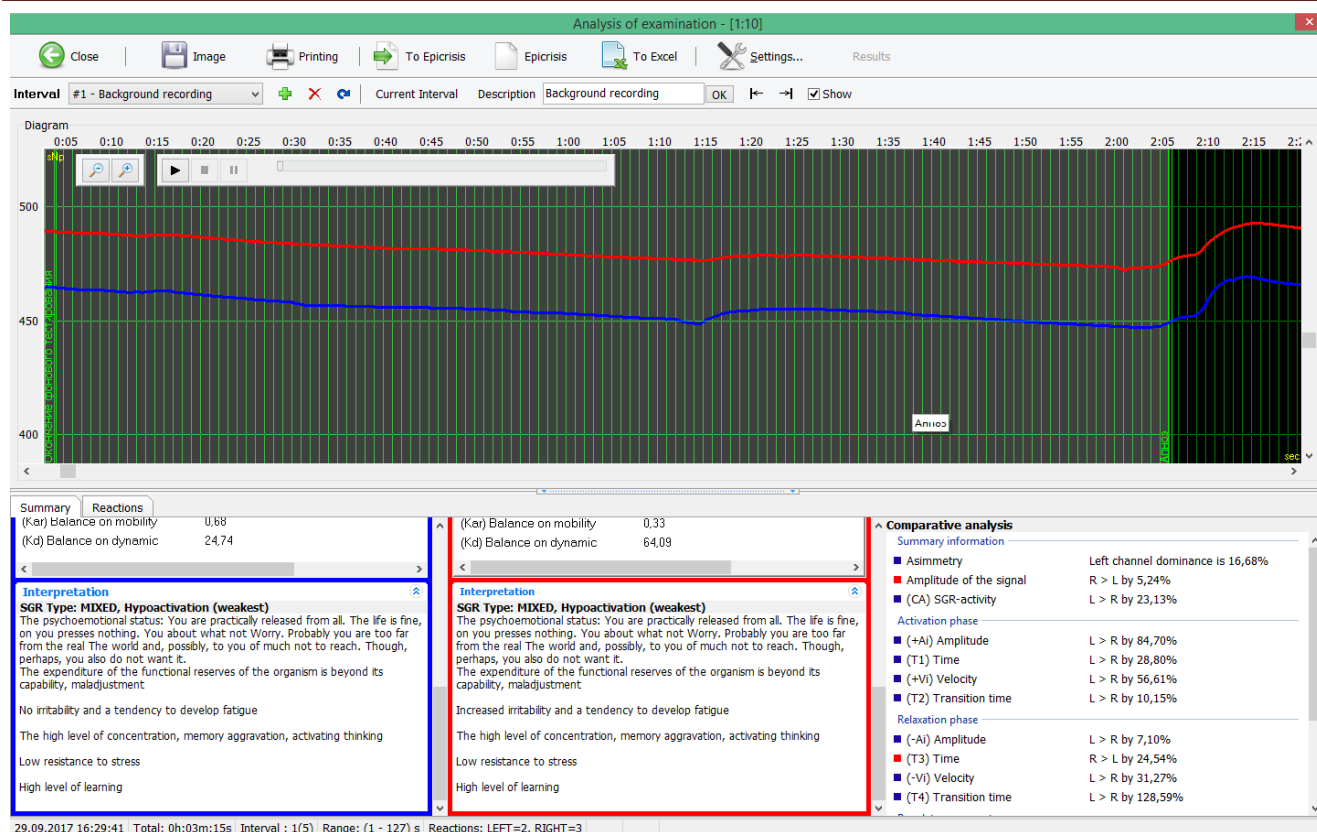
Analysis of examination - [1:10]

Close | Image | Printing | To Epicrisis | Epicrisis | To Excel | Settings... | Results

Interval #1 - Background recording | Current Interval | Description Background recording | OK | Show

Diagram
0:05 0:10 0:15 0:20 0:25 0:30 0:35 0:40 0:45 0:50 0:55 1:00 1:05 1:10 1:15 1:20 1:25 1:30 1:35 1:40 1:45 1:50 1:55 2:00 2:05 2:10 2:15 2:

500
450
400

Окончание фонового тестирования
Апноэ
Апноэ
sec

Summary | Reactions

(Kar) Balance on mobility 0,68
(Kd) Balance on dynamic 24,74

Interpretation
SGR Type: MIXED, Hypoactivation (weakest)
The psychoemotional status: You are practically released from all. The life is fine, on you presses nothing. You about what not Worry. Probably you are too far from the real The world and, possibly, to you of much not to reach. Though, perhaps, you also do not want it.
The expenditure of the functional reserves of the organism is beyond its capability, maladjustment

No irritability and a tendency to develop fatigue

The high level of concentration, memory aggravation, activating thinking

Low resistance to stress

High level of learning

(Kar) Balance on mobility 0,33
(Kd) Balance on dynamic 64,09

Interpretation
SGR Type: MIXED, Hypoactivation (weakest)
The psychoemotional status: You are practically released from all. The life is fine, on you presses nothing. You about what not Worry. Probably you are too far from the real The world and, possibly, to you of much not to reach. Though, perhaps, you also do not want it.
The expenditure of the functional reserves of the organism is beyond its capability, maladjustment

Increased irritability and a tendency to develop fatigue

The high level of concentration, memory aggravation, activating thinking

Low resistance to stress

High level of learning

Comparative analysis
Summary information
Asimmetry | Left channel dominance is 16,68%
Amplitude of the signal | R > L by 5,24%
(CA) SGR-activity | L > R by 23,13%
Activation phase
(+Ai) Amplitude | L > R by 84,70%
(T1) Time | L > R by 28,80%
(+Vi) Velocity | L > R by 56,61%
(T2) Transition time | L > R by 10,15%
Relaxation phase
(-Ai) Amplitude | L > R by 7,10%
(T3) Time | R > L by 24,54%
(-Vi) Velocity | L > R by 31,27%
(T4) Transition time | L > R by 128,59%

29.09.2017 16:29:41 | Total: 0h:03m:15s | Interval : 1(5) | Range: (1 - 127) s | Reactions: LEFT=2, RIGHT=3